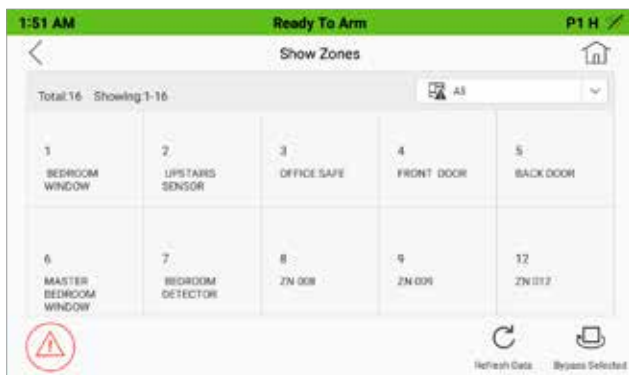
1:51 AM Ready To Arm P1 H

Show Zones

Total:16 Showing:1-16

All

| 1 BEDROOM WINDOW | 2 UPSTAIRS SENSOR | 3 OFFICE SAFE | 4 FRONT DOOR | 5 BACK DOOR |
|---|---|---|---|---|
| 6 MASTER BEDROOM WINDOW | 7 BEDROOM DETECTOR | 8 ZN 008 | 9 ZN 009 | 12 ZN 012 |

Refresh Data Bypass Selected